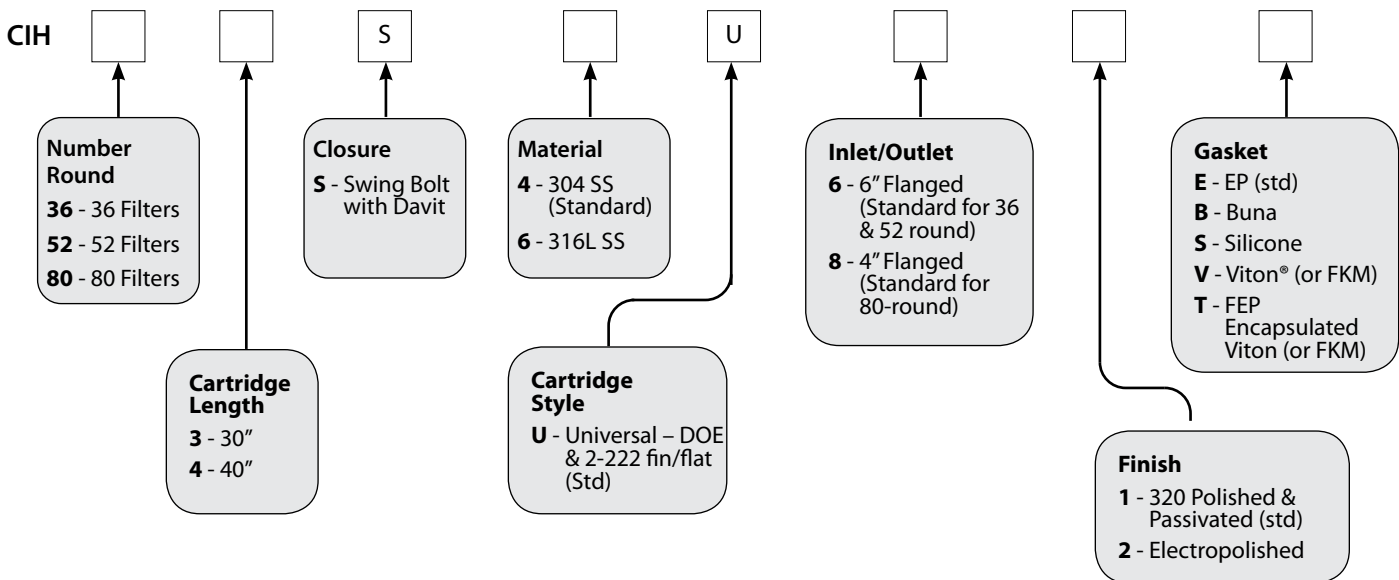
CIH S U

Number Round
36 - 36 Filters
52 - 52 Filters
80 - 80 Filters

Cartridge Length
3 - 30″
4 - 40″

Closure
S - Swing Bolt with Davit

Material
4 - 304 SS (Standard)
6 - 316L SS

Cartridge Style
U - Universal – DOE & 2-222 fin/flat (Std)

Inlet/Outlet
6 - 6″ Flanged (Standard for 36 & 52 round)
8 - 4″ Flanged (Standard for 80-round)

Finish
1 - 320 Polished & Passivated (std)
2 - Electropolished

Gasket
E - EP (std)
B - Buna
S - Silicone
V - Viton® (or FKM)
T - FEP Encapsulated Viton (or FKM)